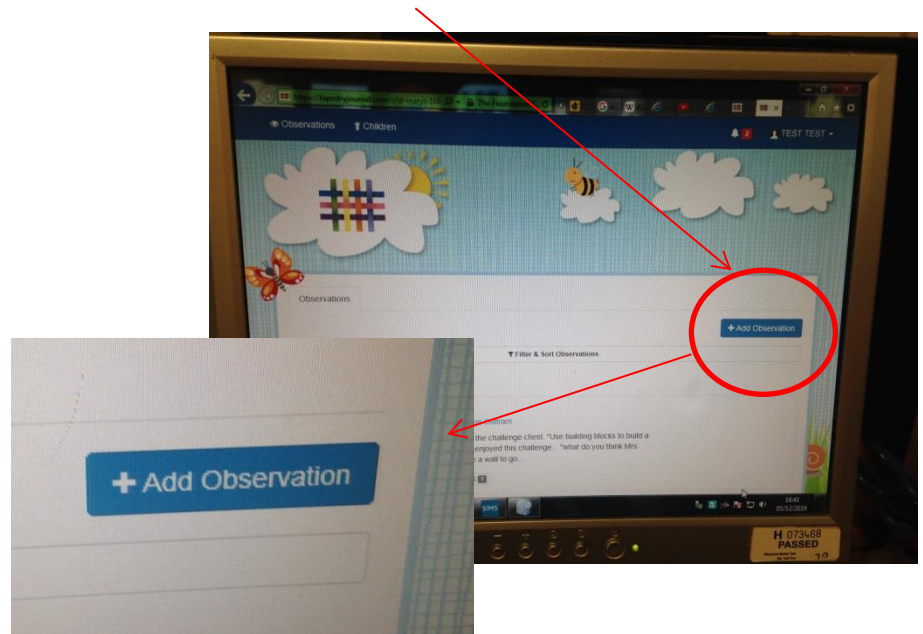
https://tapestryjournal.com/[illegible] The Foundation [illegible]

Observations Children

2 TEST TEST

Observations

+ Add Observation

Filter & Sort Observations

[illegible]ultram

the challenge chest. "Use building blocks to build a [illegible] enjoyed this challenge... "what do you think Mrs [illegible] a wall to go...

SIMS

16:42
05/12/2016

H 073468
PASSED

+ Add Observation